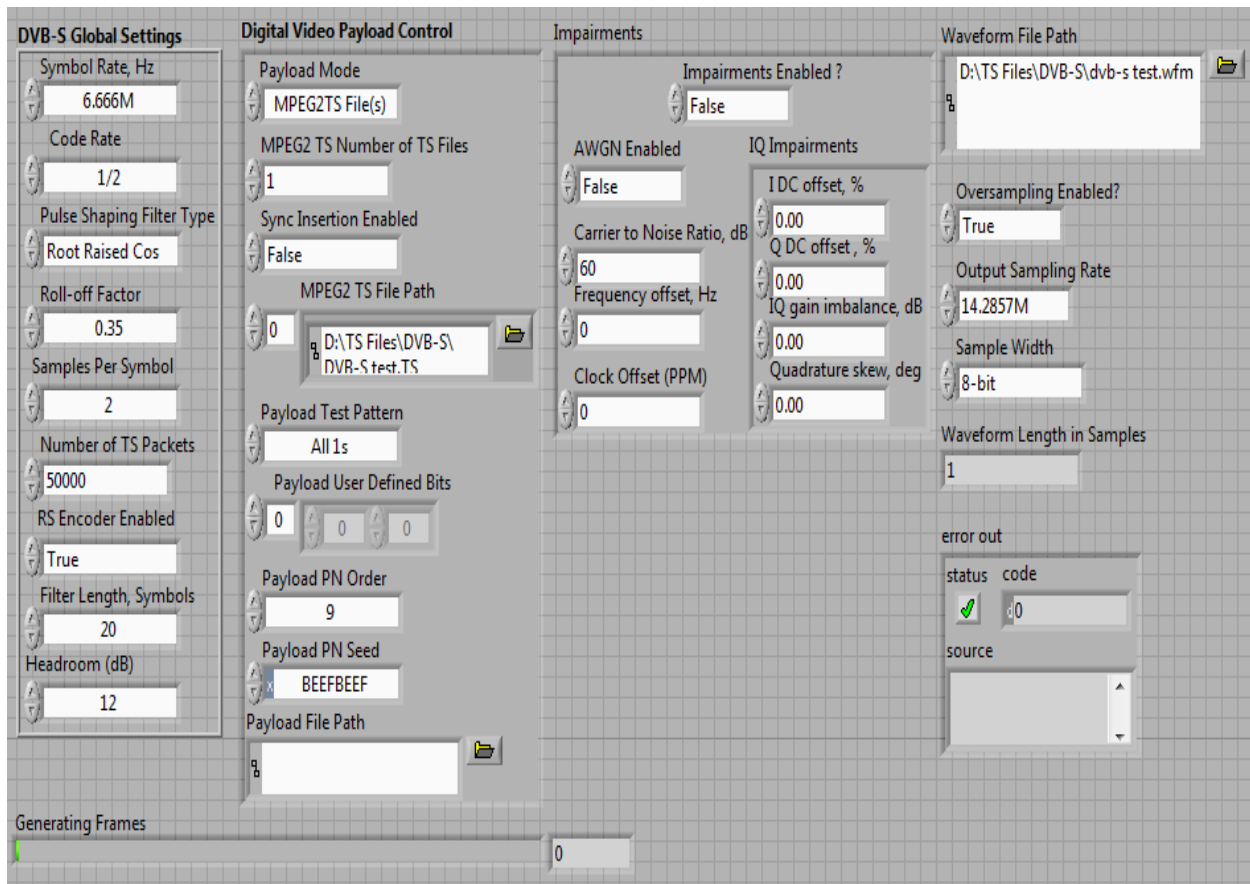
DVB-S Global Settings

Symbol Rate, Hz
6.666M
Code Rate
1/2
Pulse Shaping Filter Type
Root Raised Cos
Roll-off Factor
0.35
Samples Per Symbol
2
Number of TS Packets
50000
RS Encoder Enabled
True
Filter Length, Symbols
20
Headroom (dB)
12

Digital Video Payload Control

Payload Mode
MPEG2TS File(s)
MPEG2 TS Number of TS Files
1
Sync Insertion Enabled
False
MPEG2 TS File Path
0
D:\TS Files\DVB-S\DVB-S test.TS
Payload Test Pattern
All 1s
Payload User Defined Bits
0
0
0
Payload PN Order
9
Payload PN Seed
x BEEFBEEF
Payload File Path

Impairments

Impairments Enabled ?
False
AWGN Enabled
False
Carrier to Noise Ratio, dB
60
Frequency offset, Hz
0
Clock Offset (PPM)
0
IQ Impairments
I DC offset, %
0.00
Q DC offset , %
0.00
IQ gain imbalance, dB
0.00
Quadrature skew, deg
0.00

Waveform File Path
D:\TS Files\DVB-S\dvb-s test.wfm
Oversampling Enabled?
True
Output Sampling Rate
14.2857M
Sample Width
8-bit
Waveform Length in Samples
1
error out
status code
0
source

Generating Frames
0